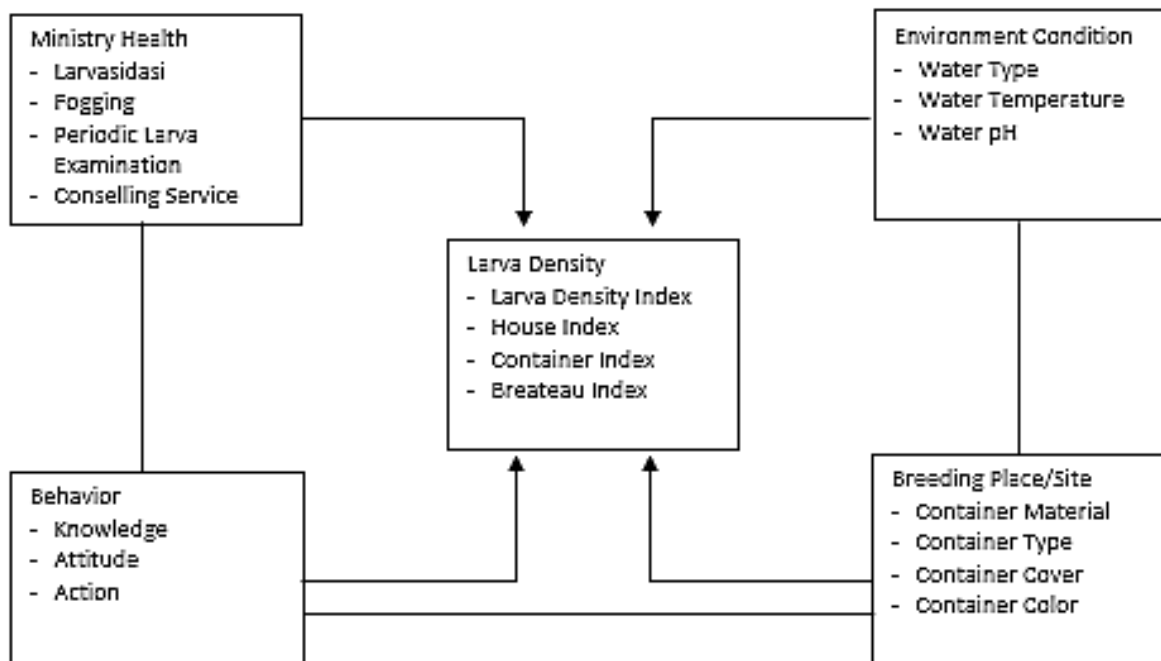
Ministry Health
- Larvasidasi
- Fogging
- Periodic Larva Examination
- Conselling Service

Environment Condition
- Water Type
- Water Temperature
- Water pH

Larva Density
- Larva Density Index
- House Index
- Container Index
- Breateau Index

Behavior
- Knowledge
- Attitude
- Action

Breeding Place/Site
- Container Material
- Container Type
- Container Cover
- Container Color